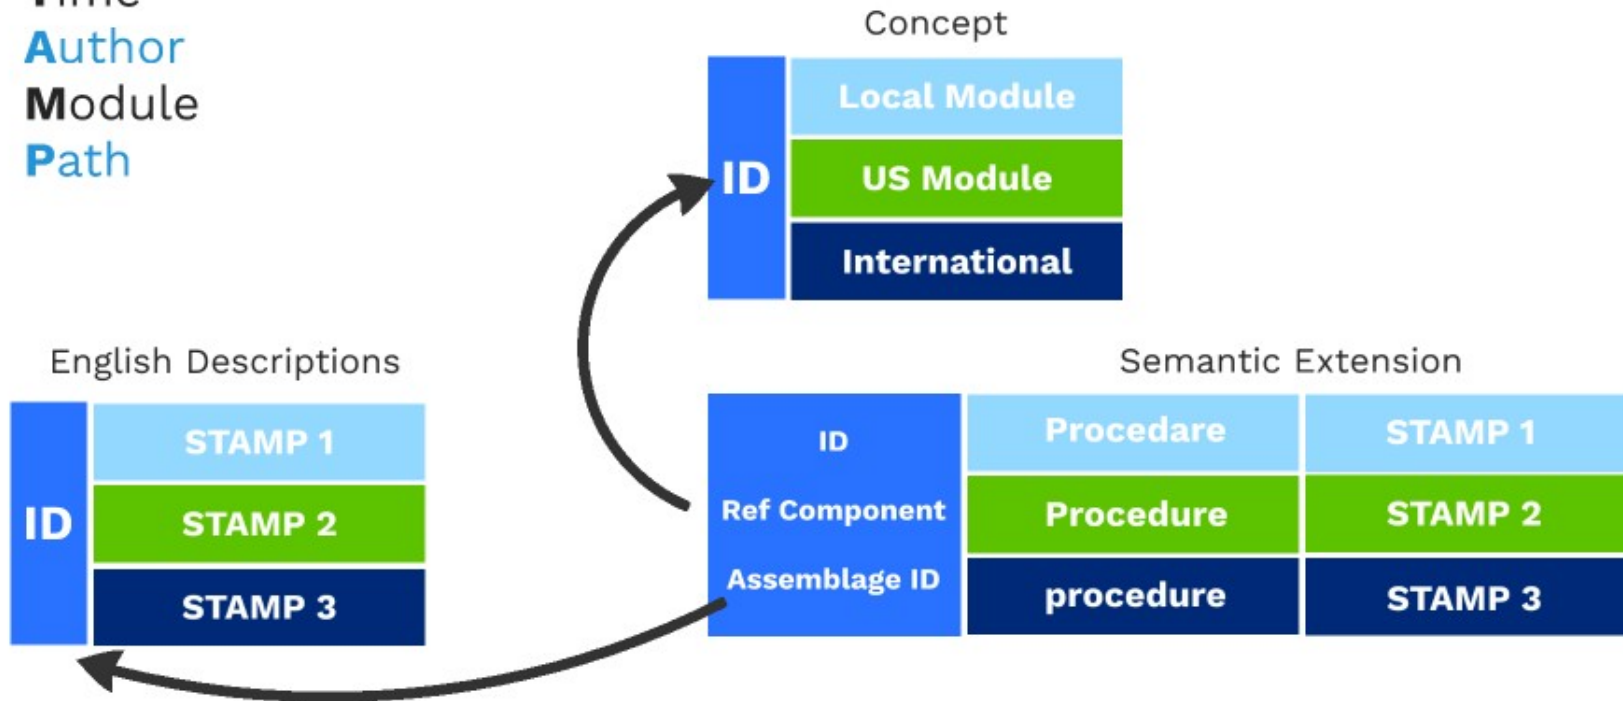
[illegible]
Author
Module
Path

Concept

ID

Local Module
US Module
International

English Descriptions

ID

STAMP 1
STAMP 2
STAMP 3

Semantic Extension

ID
Ref Component
Assemblage ID

| Procedare | STAMP 1 |
|---|---|
| Procedure | STAMP 2 |
| procedure | STAMP 3 |